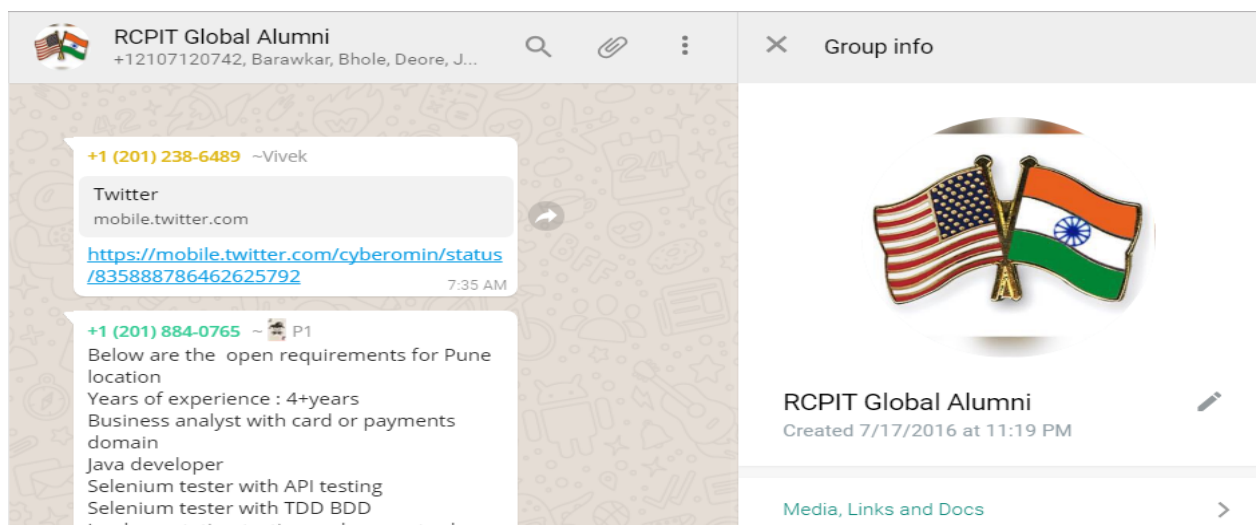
RCPIT Global Alumni
+12107120742, Barawkar, Bhole, Deore, J...

Group info

+1 (201) 238-6489 ~Vivek

Twitter
mobile.twitter.com

https://mobile.twitter.com/cyberomin/status/835888786462625792
7:35 AM

+1 (201) 884-0765 ~ P1
Below are the open requirements for Pune location
Years of experience : 4+years
Business analyst with card or payments domain
Java developer
Selenium tester with API testing
Selenium tester with TDD BDD
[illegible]

RCPIT Global Alumni
Created 7/17/2016 at 11:19 PM

Media, Links and Docs